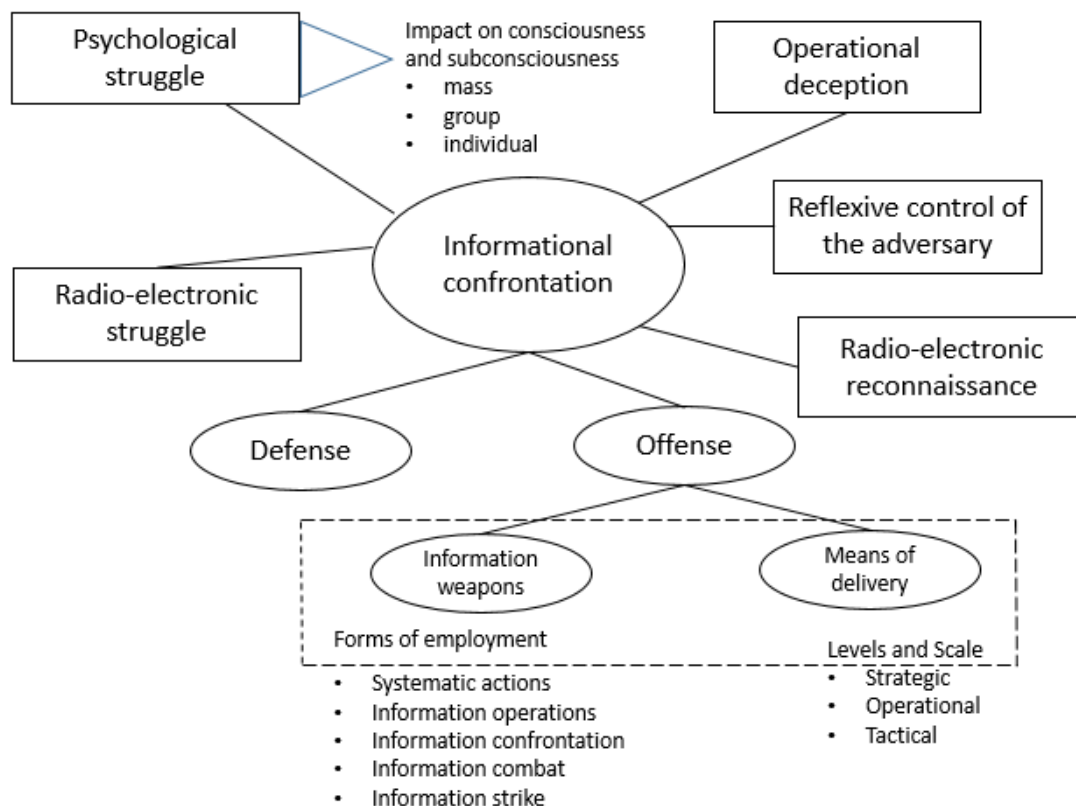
Psychological struggle

Impact on consciousness and subconsciousness
- mass
- group
- individual

Operational deception

Reflexive control of the adversary

Informational confrontation

Radio-electronic struggle

Radio-electronic reconnaissance

Defense

Offense

Information weapons

Means of delivery

Forms of employment
- Systematic actions
- Information operations
- Information confrontation
- Information combat
- Information strike

Levels and Scale
- Strategic
- Operational
- Tactical